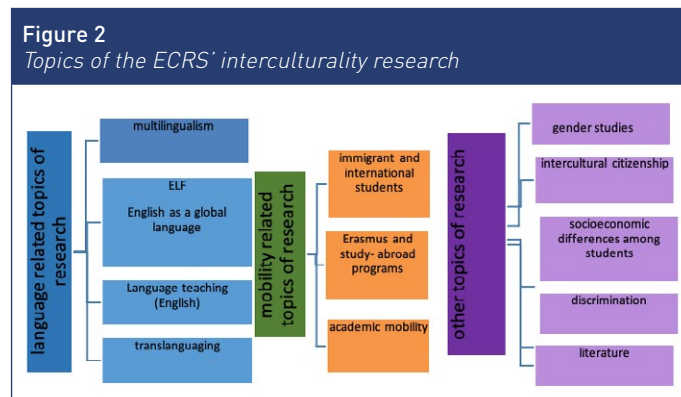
Figure 2
*Topics of the ECRS' interculturality research*

language related topics of research

multilingualism

ELF
English as a global language

Language teaching (English)

translanguaging

mobility related topics of research

immigrant and international students

Erasmus and study- abroad programs

academic mobility

other topics of research

gender studies

intercultural citizenship

socioeconomic differences among students

discrimination

literature